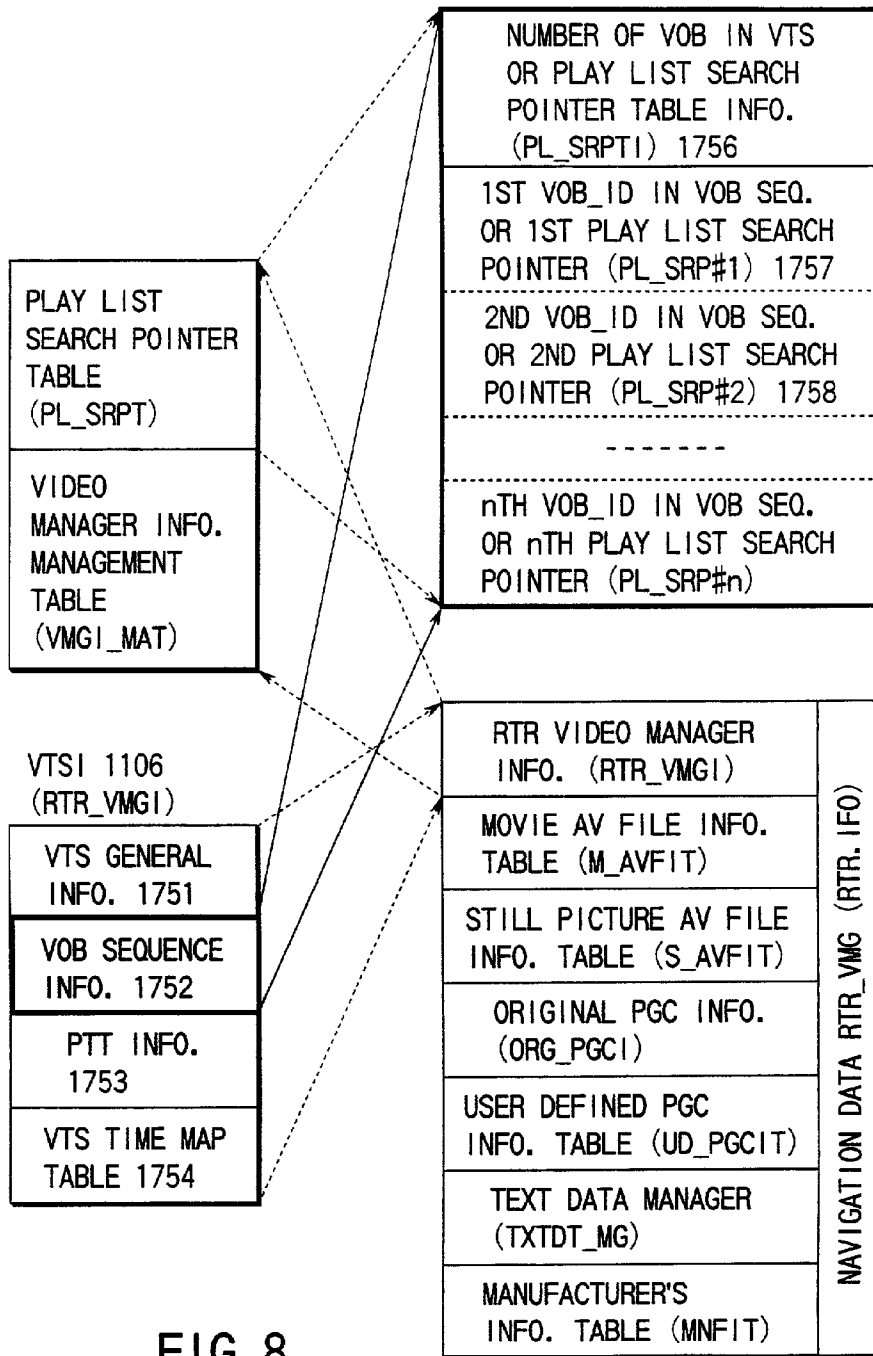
NUMBER OF VOB IN VTS OR PLAY LIST SEARCH POINTER TABLE INFO. (PL_SRPTI) 1756

1ST VOB_ID IN VOB SEQ. OR 1ST PLAY LIST SEARCH POINTER (PL_SRP#1) 1757

2ND VOB_ID IN VOB SEQ. OR 2ND PLAY LIST SEARCH POINTER (PL_SRP#2) 1758

-------

nTH VOB_ID IN VOB SEQ. OR nTH PLAY LIST SEARCH POINTER (PL_SRP#n)

PLAY LIST SEARCH POINTER TABLE (PL_SRPT)

VIDEO MANAGER INFO. MANAGEMENT TABLE (VMGI_MAT)

VTSI 1106 (RTR_VMGI)

VTS GENERAL INFO. 1751

VOB SEQUENCE INFO. 1752

PTT INFO. 1753

VTS TIME MAP TABLE 1754

RTR VIDEO MANAGER INFO. (RTR_VMGI)

MOVIE AV FILE INFO. TABLE (M_AVFIT)

STILL PICTURE AV FILE INFO. TABLE (S_AVFIT)

ORIGINAL PGC INFO. (ORG_PGCI)

USER DEFINED PGC INFO. TABLE (UD_PGCIT)

TEXT DATA MANAGER (TXTDT_MG)

MANUFACTURER'S INFO. TABLE (MNFIT)

NAVIGATION DATA RTR_VMG (RTR.IFO)

FIG.8